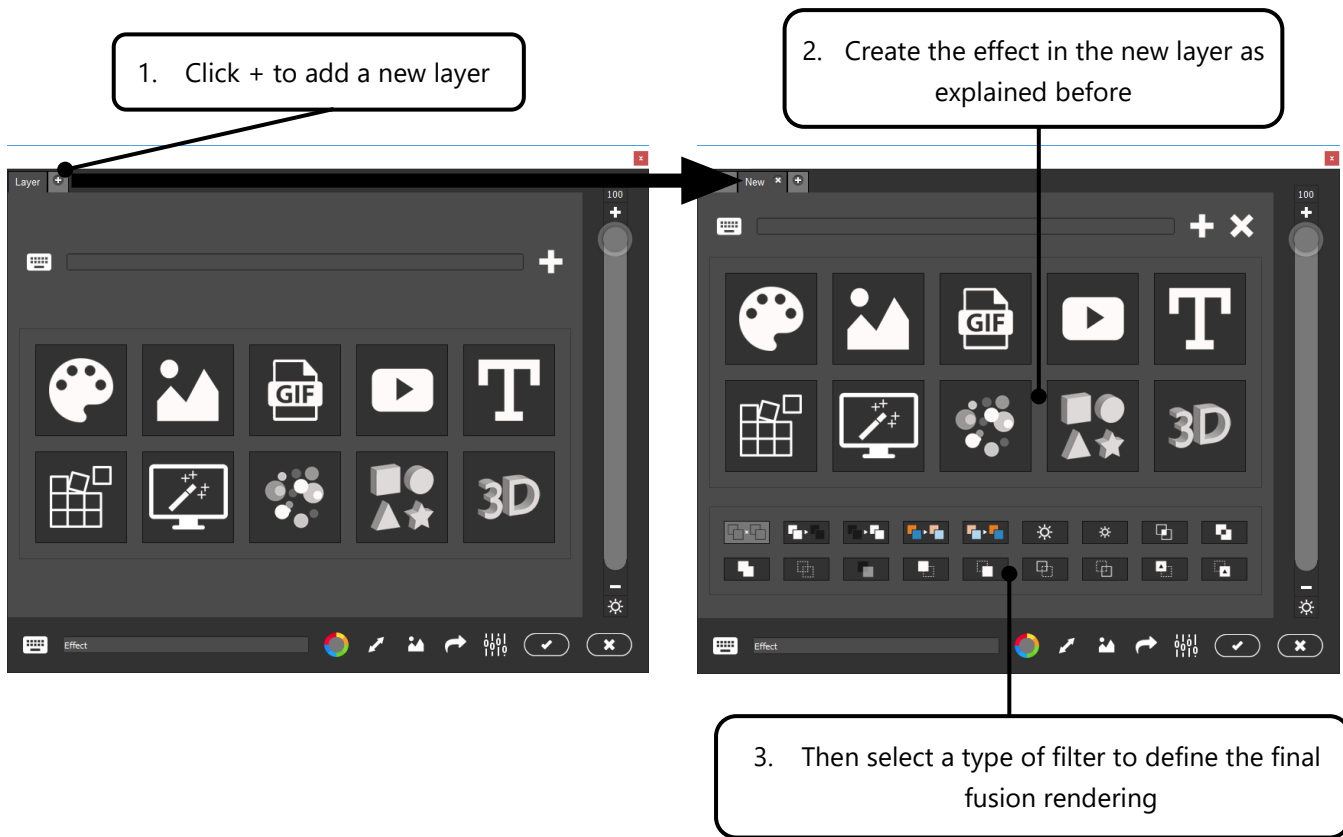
1. Click + to add a new layer

2. Create the effect in the new layer as explained before

Layer

100

GIF

3D

Effect

New

100

GIF

3D

Effect

3. Then select a type of filter to define the final fusion rendering